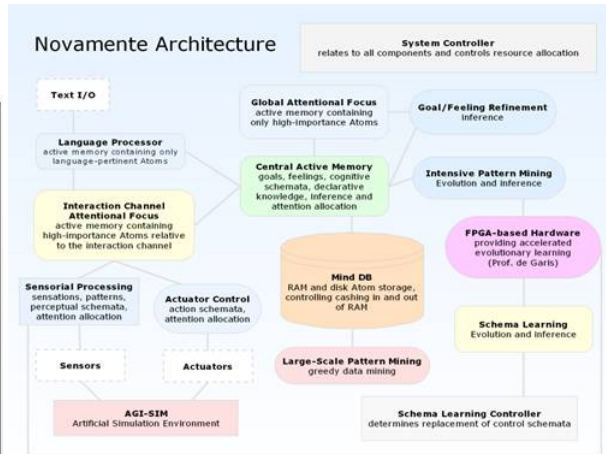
Novamente Architecture

System Controller
relates to all components and controls resource allocation

Text I/O

Global Attentional Focus
active memory containing only high-importance Atoms

Goal/Feeling Refinement
inference

Language Processor
active memory containing only language-pertinent Atoms

Central Active Memory
goals, feelings, cognitive schemata, declarative knowledge, inference and attention allocation

Intensive Pattern Mining
Evolution and inference

Interaction Channel Attentional Focus
active memory containing high-importance Atoms relative to the interaction channel

FPGA-based Hardware
providing accelerated evolutionary learning
(Prof. de Garis)

Mind DB
RAM and disk Atom storage, controlling cashing in and out of RAM

Sensorial Processing
sensations, patterns, perceptual schemata, attention allocation

Actuator Control
action schemata, attention allocation

Schema Learning
Evolution and inference

Sensors

Actuators

Large-Scale Pattern Mining
greedy data mining

AGI-SIM
Artificial Simulation Environment

Schema Learning Controller
determines replacement of control schemata